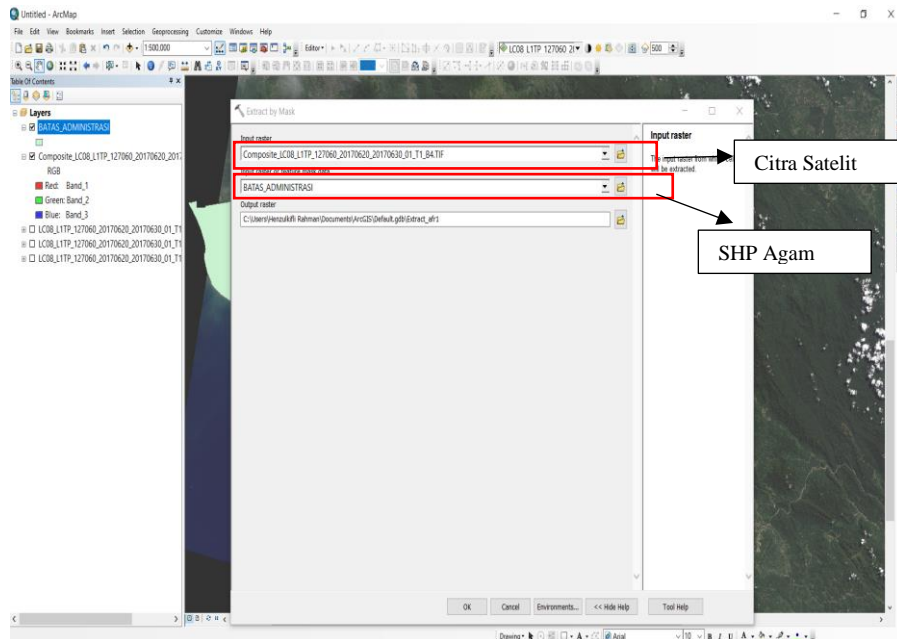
Untitled - ArcMap

File Edit View Bookmarks Insert Selection Geoprocessing Customize Windows Help

1:500.000

Editor

LC08_L1TP_127060_2(

500

Table Of Contents

Layers

BATAS_ADMINISTRASI

Composite_LC08_L1TP_127060_20170620_2017

RGB

Red: Band_1

Green: Band_2

Blue: Band_3

LC08_L1TP_127060_20170620_20170630_01_T1

LC08_L1TP_127060_20170620_20170630_01_T1

LC08_L1TP_127060_20170620_20170630_01_T1

Extract by Mask

Input raster

Composite_LC08_L1TP_127060_20170620_20170630_01_T1_B4.TIF

Input raster or feature mask data

BATAS_ADMINISTRASI

Output raster

C:\Users\Henzulkifli Rahman\Documents\ArcGIS\Default.gdb\Extract_afr1

Input raster

The input raster from which cells will be extracted.

Citra Satelit

SHP Agam

OK Cancel Environments... << Hide Help Tool Help

Drawing Arial 10 B I U A